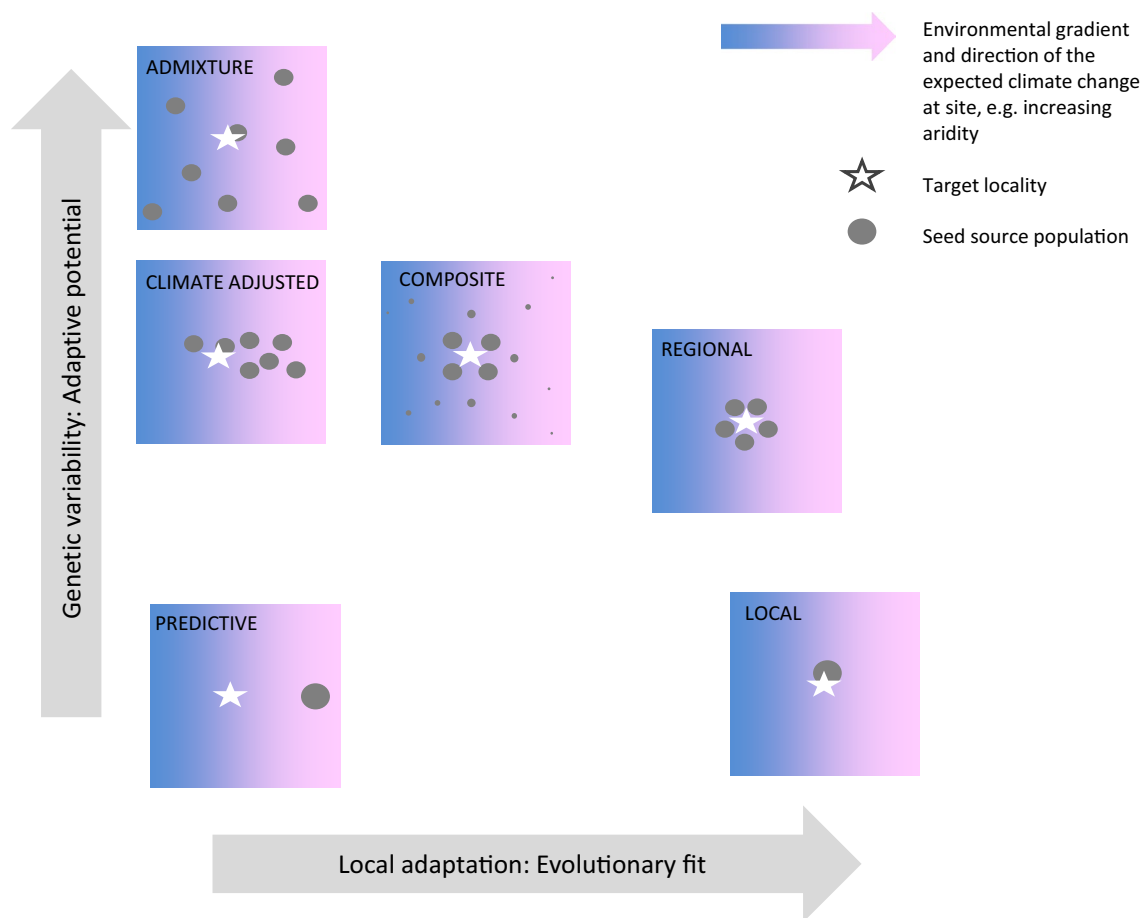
Environmental gradient and direction of the expected climate change at site, e.g. increasing aridity

Target locality

Seed source population

ADMIXTURE

CLIMATE ADJUSTED

COMPOSITE

REGIONAL

PREDICTIVE

LOCAL

Genetic variability: Adaptive potential

Local adaptation: Evolutionary fit